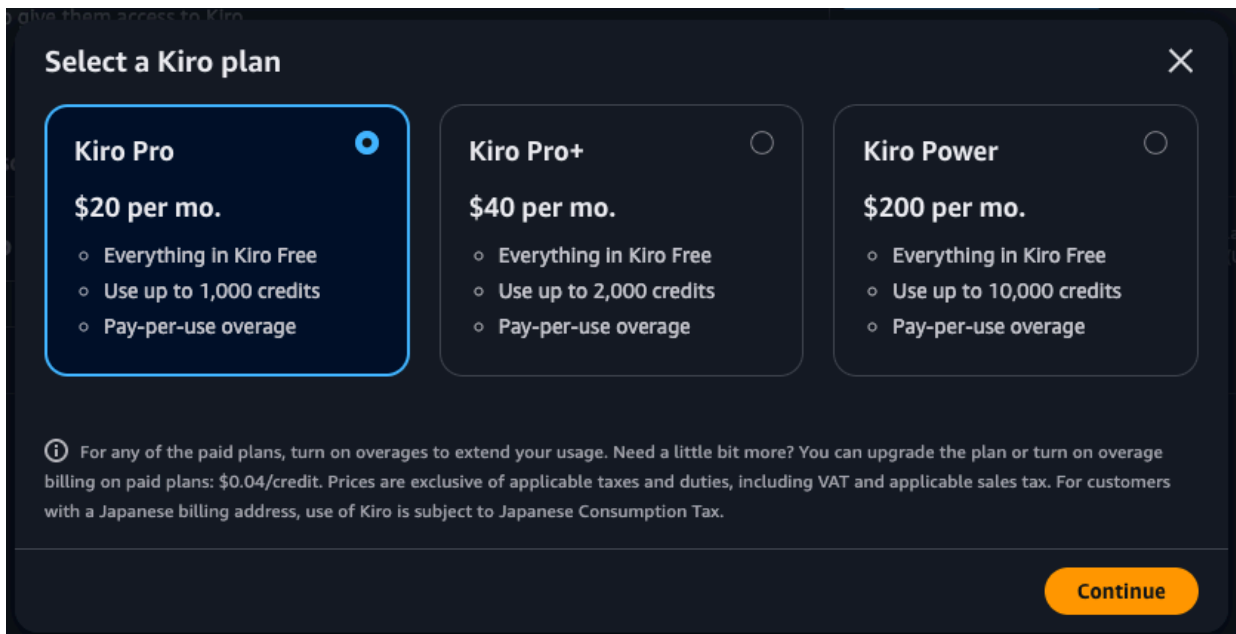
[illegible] give them access to Kiro

Select a Kiro plan

Kiro Pro

$20 per mo.

- Everything in Kiro Free
- Use up to 1,000 credits
- Pay-per-use overage

Kiro Pro+

$40 per mo.

- Everything in Kiro Free
- Use up to 2,000 credits
- Pay-per-use overage

Kiro Power

$200 per mo.

- Everything in Kiro Free
- Use up to 10,000 credits
- Pay-per-use overage

For any of the paid plans, turn on overages to extend your usage. Need a little bit more? You can upgrade the plan or turn on overage billing on paid plans: $0.04/credit. Prices are exclusive of applicable taxes and duties, including VAT and applicable sales tax. For customers with a Japanese billing address, use of Kiro is subject to Japanese Consumption Tax.

Continue